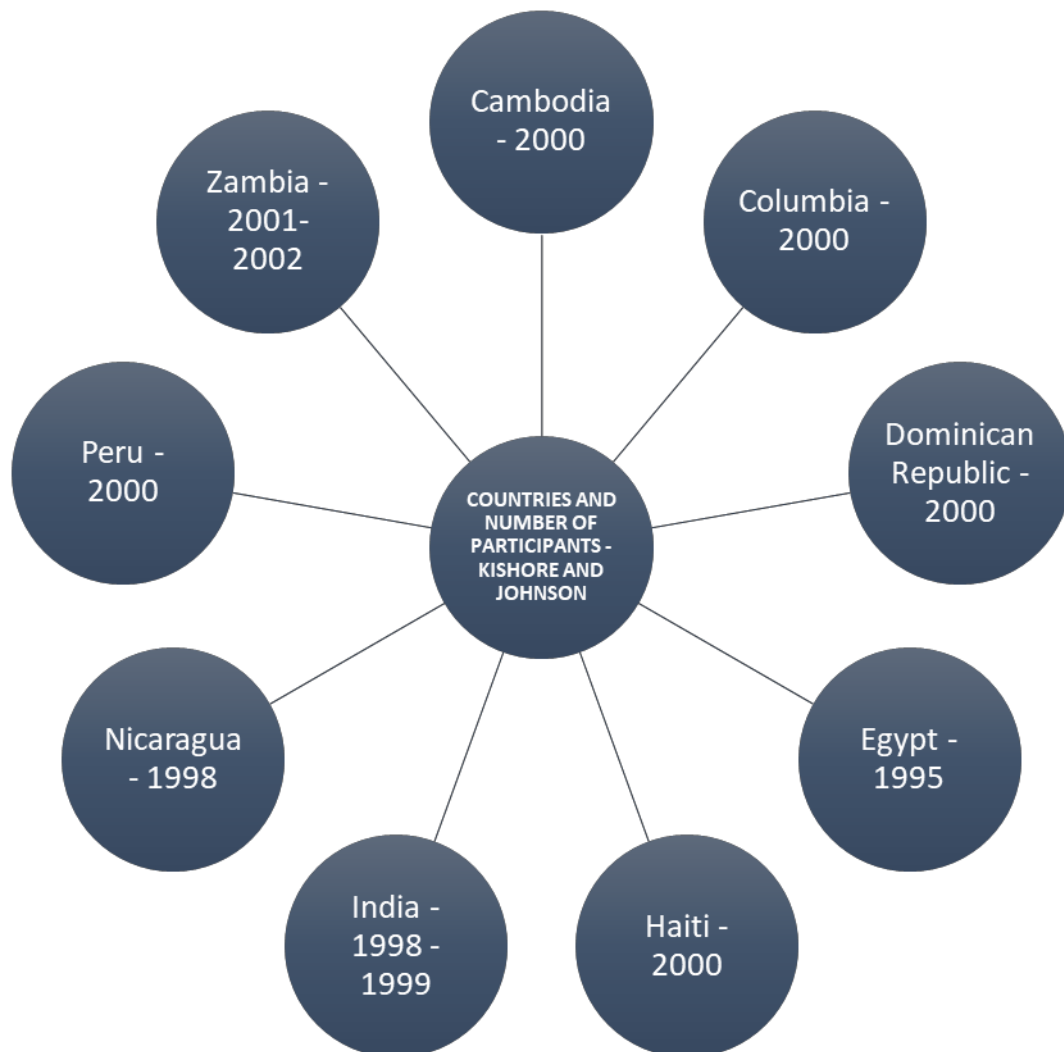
COUNTRIES AND NUMBER OF PARTICIPANTS - KISHORE AND JOHNSON

Cambodia - 2000

Columbia - 2000

Dominican Republic - 2000

Egypt - 1995

Haiti - 2000

India - 1998 - 1999

Nicaragua - 1998

Peru - 2000

Zambia - 2001-2002